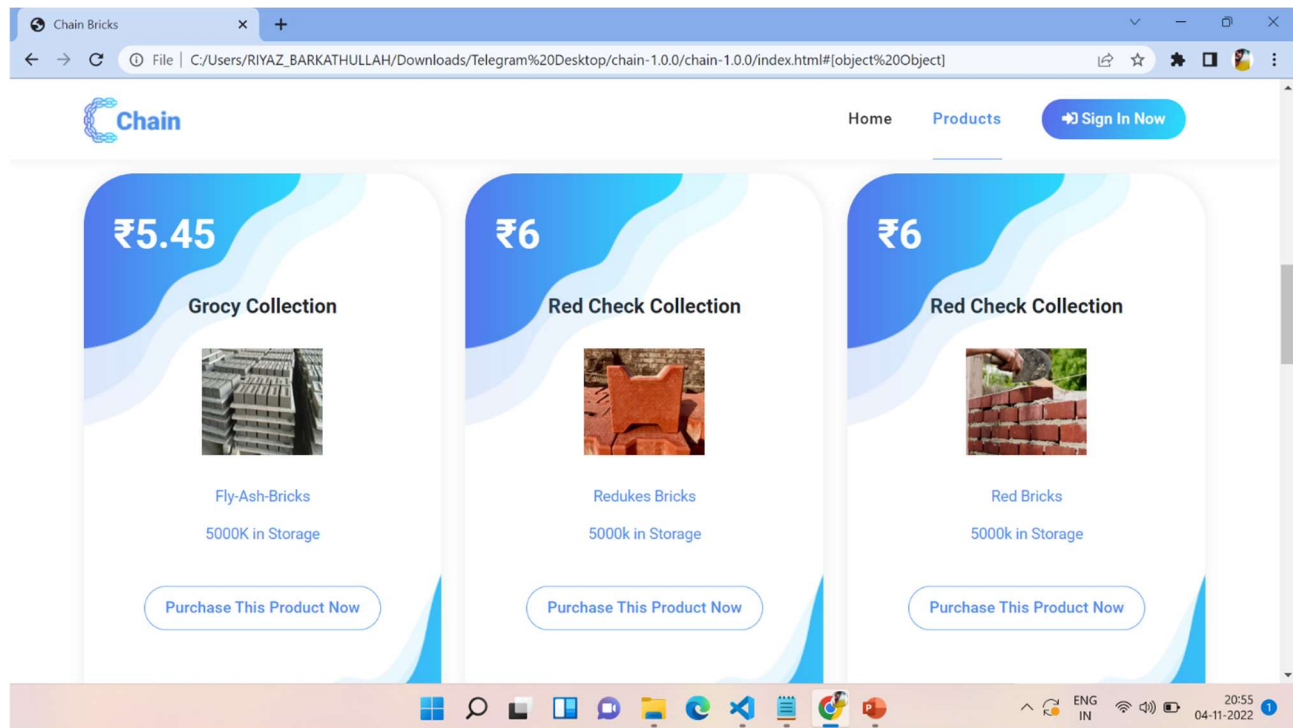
Chain Bricks

File | C:/Users/RIYAZ_BARKATHULLAH/Downloads/Telegram%20Desktop/chain-1.0.0/chain-1.0.0/index.html#[object%20Object]

Chain

Home Products Sign In Now

₹5.45

Grocy Collection

Fly-Ash-Bricks

5000K in Storage

Purchase This Product Now

₹6

Red Check Collection

Redukes Bricks

5000k in Storage

Purchase This Product Now

₹6

Red Check Collection

Red Bricks

5000k in Storage

Purchase This Product Now

ENG IN 20:55 04-11-2022 1